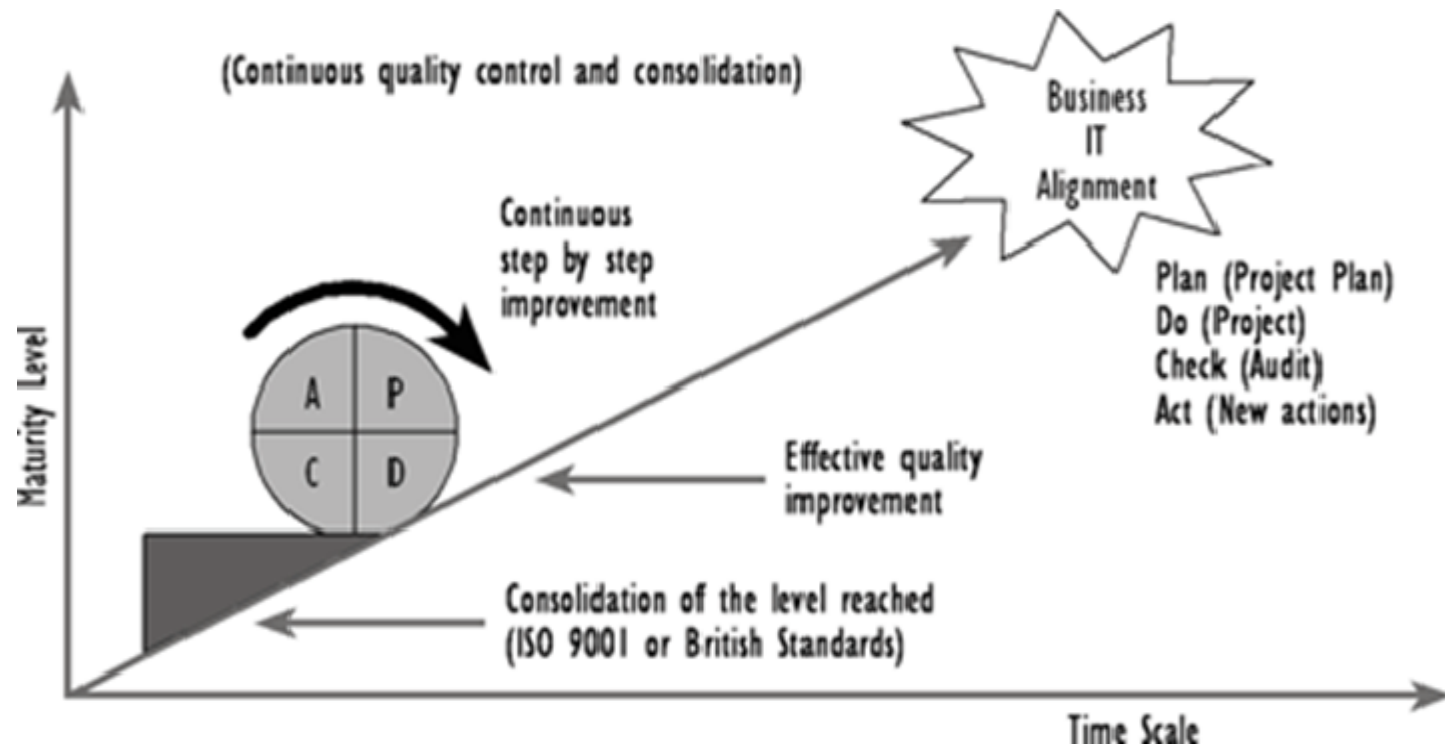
(Continuous quality control and consolidation)

Business IT Alignment

Continuous step by step improvement

Plan (Project Plan)
Do (Project)
Check (Audit)
Act (New actions)

Maturity Level

A
P
C
D

Effective quality improvement

Consolidation of the level reached (ISO 9001 or British Standards)

Time Scale